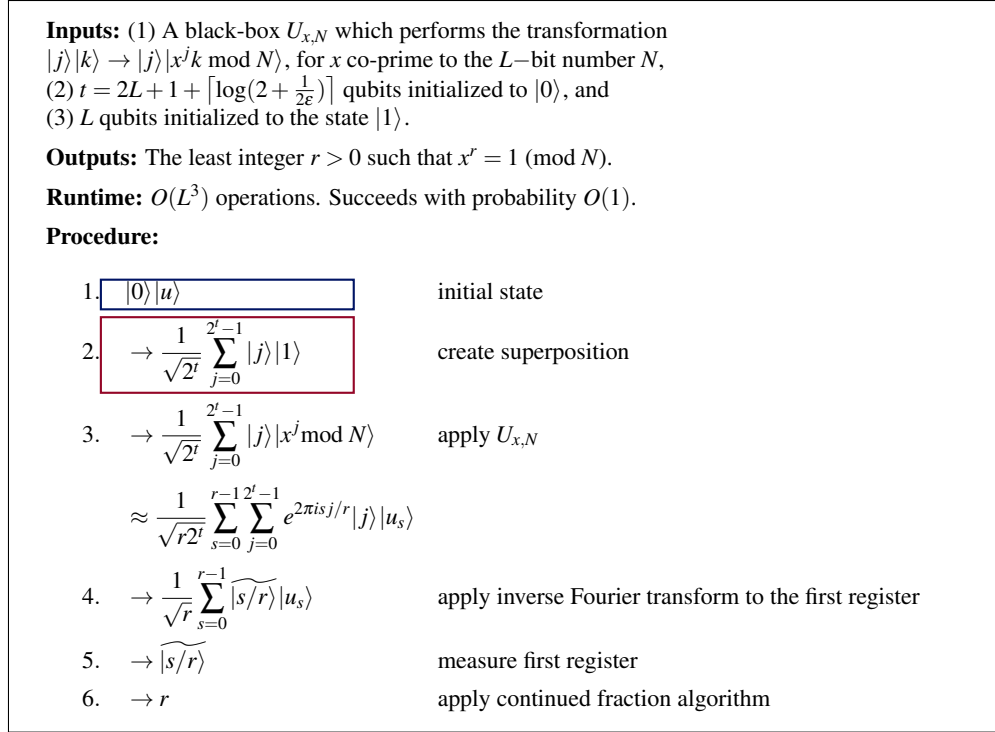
**Inputs:** (1) A black-box $U_{x,N}$ which performs the transformation $|j\rangle|k\rangle \rightarrow |j\rangle|x^j k \bmod N\rangle$, for $x$ co-prime to the $L-$bit number $N$, (2) $t = 2L+1+\lceil\log(2+\frac{1}{2\varepsilon})\rceil$ qubits initialized to $|0\rangle$, and (3) $L$ qubits initialized to the state $|1\rangle$.

**Outputs:** The least integer $r > 0$ such that $x^r = 1 \pmod N$.

**Runtime:** $O(L^3)$ operations. Succeeds with probability $O(1)$.

**Procedure:**

1. $|0\rangle|u\rangle$ initial state

2. $\rightarrow \frac{1}{\sqrt{2^t}}\sum_{j=0}^{2^t-1}|j\rangle|1\rangle$ create superposition

3. $\rightarrow \frac{1}{\sqrt{2^t}}\sum_{j=0}^{2^t-1}|j\rangle|x^j \bmod N\rangle$ apply $U_{x,N}$

$\approx \frac{1}{\sqrt{r2^t}}\sum_{s=0}^{r-1}\sum_{j=0}^{2^t-1}e^{2\pi isj/r}|j\rangle|u_s\rangle$

4. $\rightarrow \frac{1}{\sqrt{r}}\sum_{s=0}^{r-1}\widetilde{|s/r\rangle}|u_s\rangle$ apply inverse Fourier transform to the first register

5. $\rightarrow \widetilde{|s/r\rangle}$ measure first register

6. $\rightarrow r$ apply continued fraction algorithm